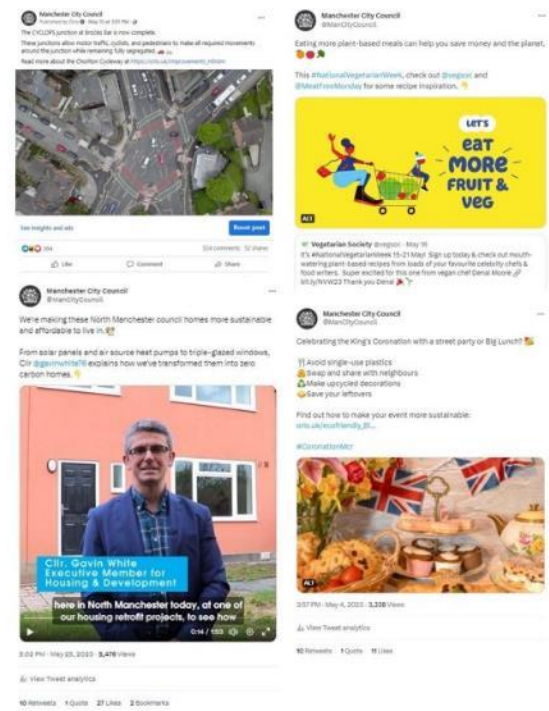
Manchester City Council
Published by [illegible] · May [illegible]

The CYCLOPS junction at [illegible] Bar is now complete.

These junctions allow motor traffic, cyclists, and pedestrians to make all required movements around the junction while remaining fully segregated.

Read more about the Chorlton Cycleway at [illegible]

See insights and ads
Boost post

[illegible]
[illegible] comments 52 shares

Like
Comment
Share

Manchester City Council
@ManCityCouncil

Eating more plant-based meals can help you save money and the planet.

This #NationalVegetarianWeek, check out @vegsoc and @MeatFreeMonday for some recipe inspiration.

LET'S
eat
MORE
FRUIT &
VEG

ALT

Vegetarian Society @vegsoc · May 15
It's #NationalVegetarianWeek 15-21 May! Sign up today & check out mouth-watering plant-based recipes from loads of your favourite celebrity chefs & food writers. Super excited for this one from vegan chef Denai Moore bit.ly/NVW23 Thank you Denai

Manchester City Council
@ManCityCouncil

We're making these North Manchester council homes more sustainable and affordable to live in.

From solar panels and air source heat pumps to triple-glazed windows, Cllr @gavinwhite18 explains how we've transformed them into zero carbon homes.

Cllr. Gavin White
Executive Member for
Housing & Development

here in North Manchester today, at one of our housing retrofit projects, to see how

0:14 / 1:53

3:02 PM · May 25, 2023 · 3,476 Views

View Tweet analytics

10 Retweets 1 Quote 27 Likes 2 Bookmarks

Manchester City Council
@ManCityCouncil

Celebrating the King's Coronation with a street party or Big Lunch?

Avoid single-use plastics
Swap and share with neighbours
Make upcycled decorations
Save your leftovers

Find out how to make your event more sustainable:
orlo.uk/ecofriendly_Bl...

#CoronationMcr

ALT

3:57 PM · May 4, 2023 · 3,328 Views

View Tweet analytics

10 Retweets 1 Quote 11 Likes